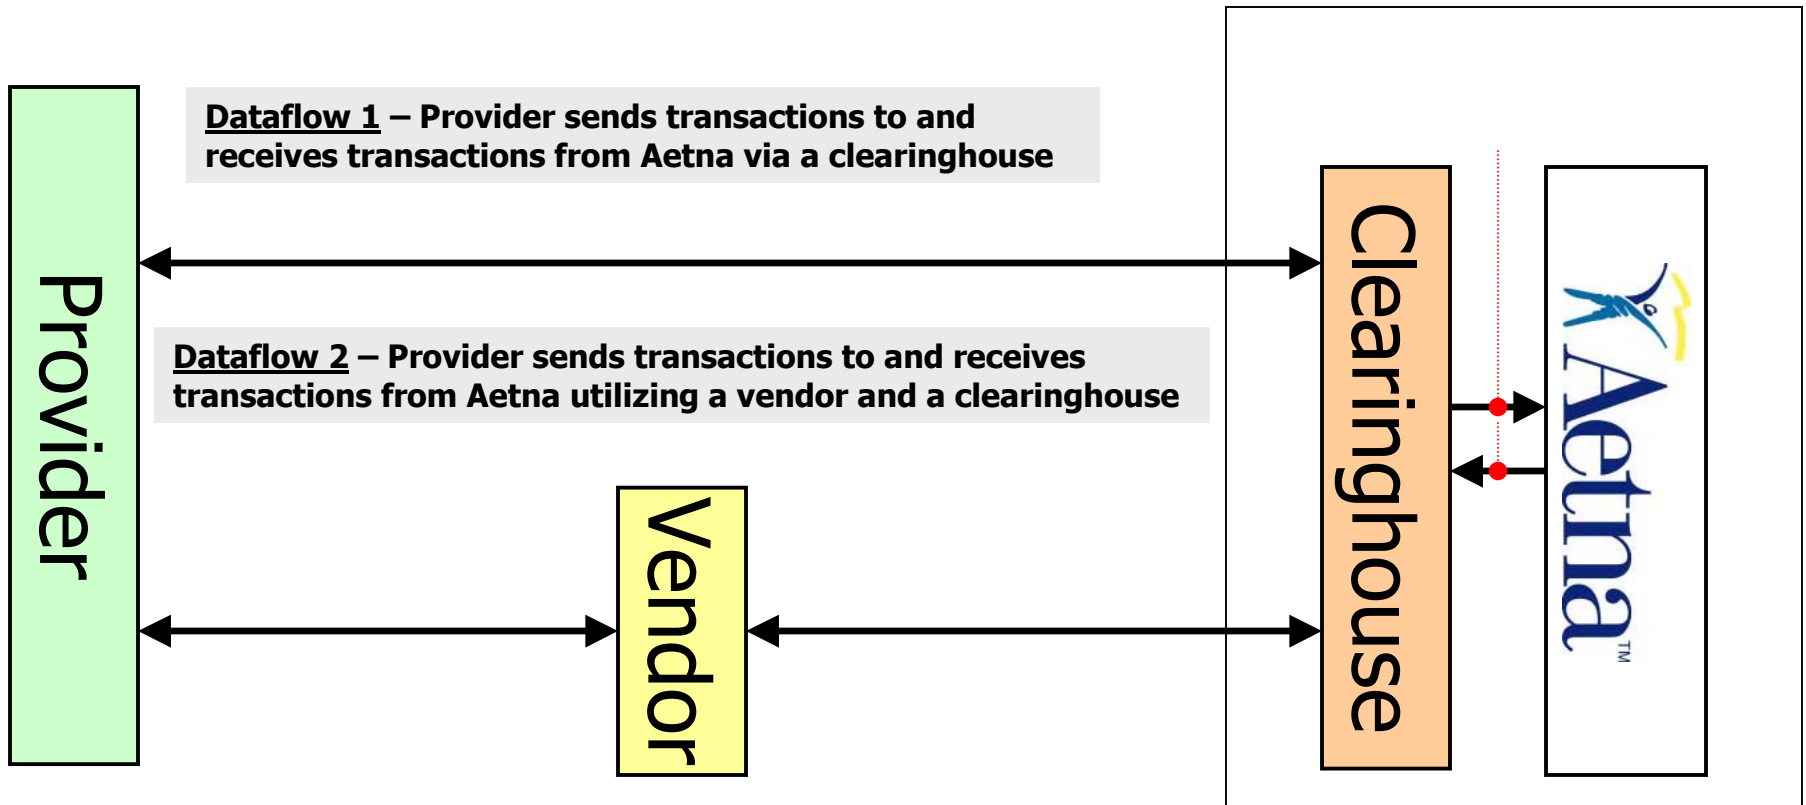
Provider

Dataflow 1 – Provider sends transactions to and receives transactions from Aetna via a clearinghouse

Dataflow 2 – Provider sends transactions to and receives transactions from Aetna utilizing a vendor and a clearinghouse

Vendor

Clearinghouse

Aetna™